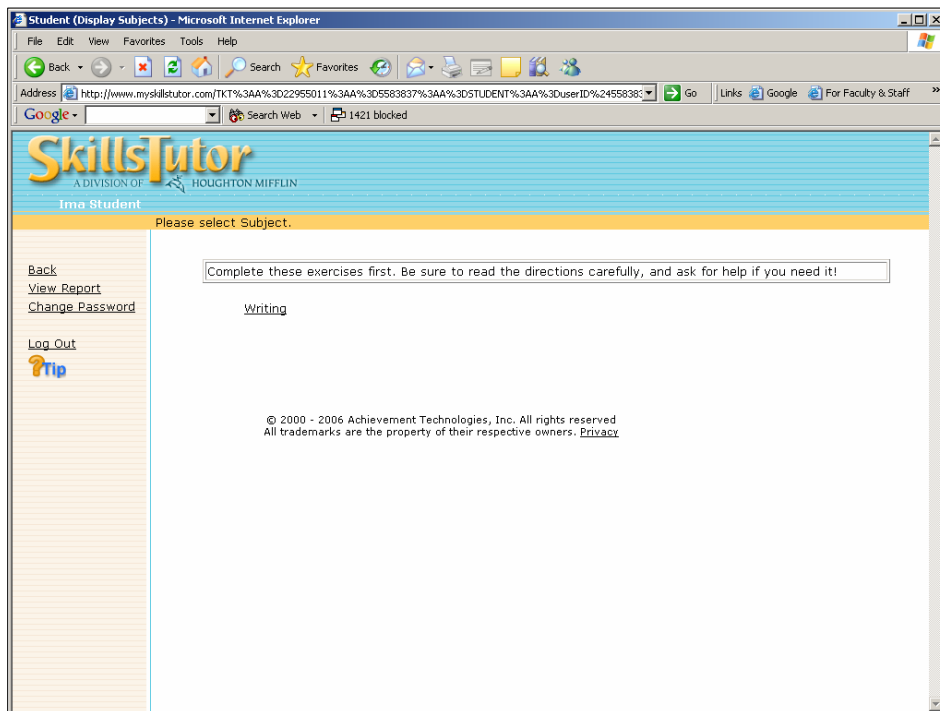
Student (Display Subjects) - Microsoft Internet Explorer

File Edit View Favorites Tools Help

Back Search Favorites

Address http://www.myskillstutor.com/TKT%3AA%3D22955011%3AA%3D5583837%3AA%3DSTUDENT%3AA%3DuserID%3D24558383 Go Links Google For Faculty & Staff

Google Search Web 1421 blocked

SkillsTutor
A DIVISION OF HOUGHTON MIFFLIN

Ima Student

Please select Subject.

Back
View Report
Change Password

Log Out

Tip

Complete these exercises first. Be sure to read the directions carefully, and ask for help if you need it!

Writing

© 2000 - 2006 Achievement Technologies, Inc. All rights reserved
All trademarks are the property of their respective owners. Privacy